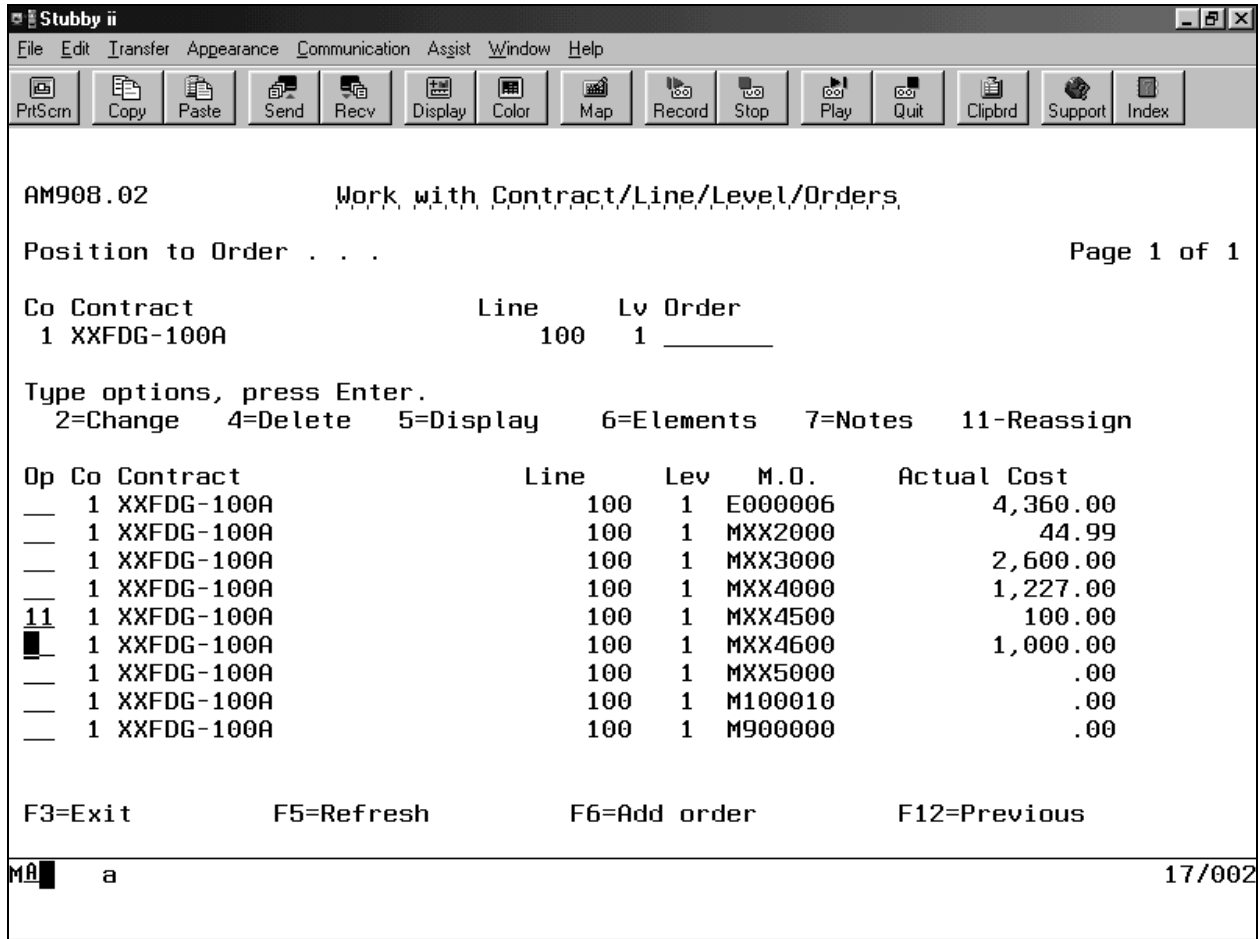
Stubby ii

File Edit Transfer Appearance Communication Assist Window Help

PrtScrn Copy Paste Send Recv Display Color Map Record Stop Play Quit Clipbrd Support Index

AM908.02 Work with Contract/Line/Level/Orders

Position to Order . . . Page 1 of 1

Co Contract Line Lv Order
1 XXFDG-100A 100 1 _______

Type options, press Enter.
2=Change 4=Delete 5=Display 6=Elements 7=Notes 11-Reassign

| Op | Co | Contract | Line | Lev | M.O. | Actual Cost |
|---|---|---|---|---|---|---|
| __ | 1 | XXFDG-100A | 100 | 1 | E000006 | 4,360.00 |
| __ | 1 | XXFDG-100A | 100 | 1 | MXX2000 | 44.99 |
| __ | 1 | XXFDG-100A | 100 | 1 | MXX3000 | 2,600.00 |
| __ | 1 | XXFDG-100A | 100 | 1 | MXX4000 | 1,227.00 |
| 11 | 1 | XXFDG-100A | 100 | 1 | MXX4500 | 100.00 |
| __ | 1 | XXFDG-100A | 100 | 1 | MXX4600 | 1,000.00 |
| __ | 1 | XXFDG-100A | 100 | 1 | MXX5000 | .00 |
| __ | 1 | XXFDG-100A | 100 | 1 | M100010 | .00 |
| __ | 1 | XXFDG-100A | 100 | 1 | M900000 | .00 |

F3=Exit F5=Refresh F6=Add order F12=Previous

MA a 17/002